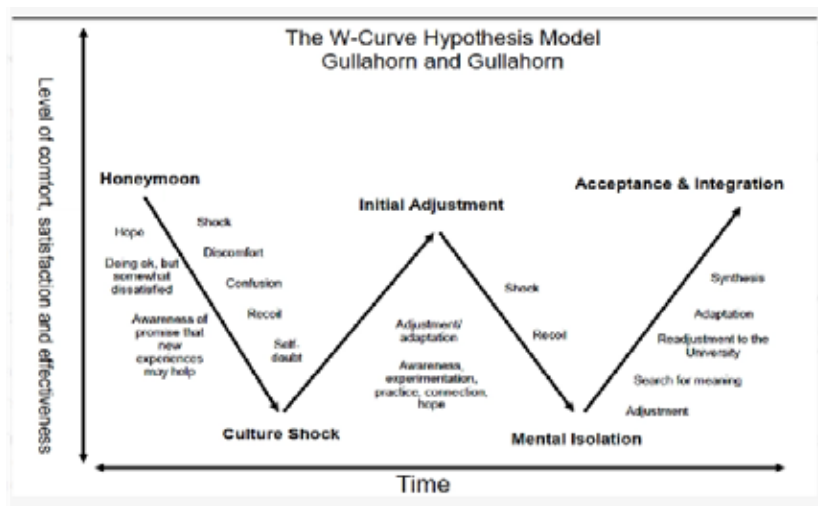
The W-Curve Hypothesis Model
Gullahorn and Gullahorn

Level of comfort, satisfaction and effectiveness

Honeymoon

Hope

Doing ok, but somewhat dissatisfied

Awareness of promise that new experiences may help

Shock

Discomfort

Confusion

Recoil

Self-doubt

Culture Shock

Initial Adjustment

Adjustment/ adaptation

Awareness, experimentation, practice, connection, hope

Shock

Recoil

Mental Isolation

Acceptance & Integration

Synthesis

Adaptation

Readjustment to the University

Search for meaning

Adjustment

Time